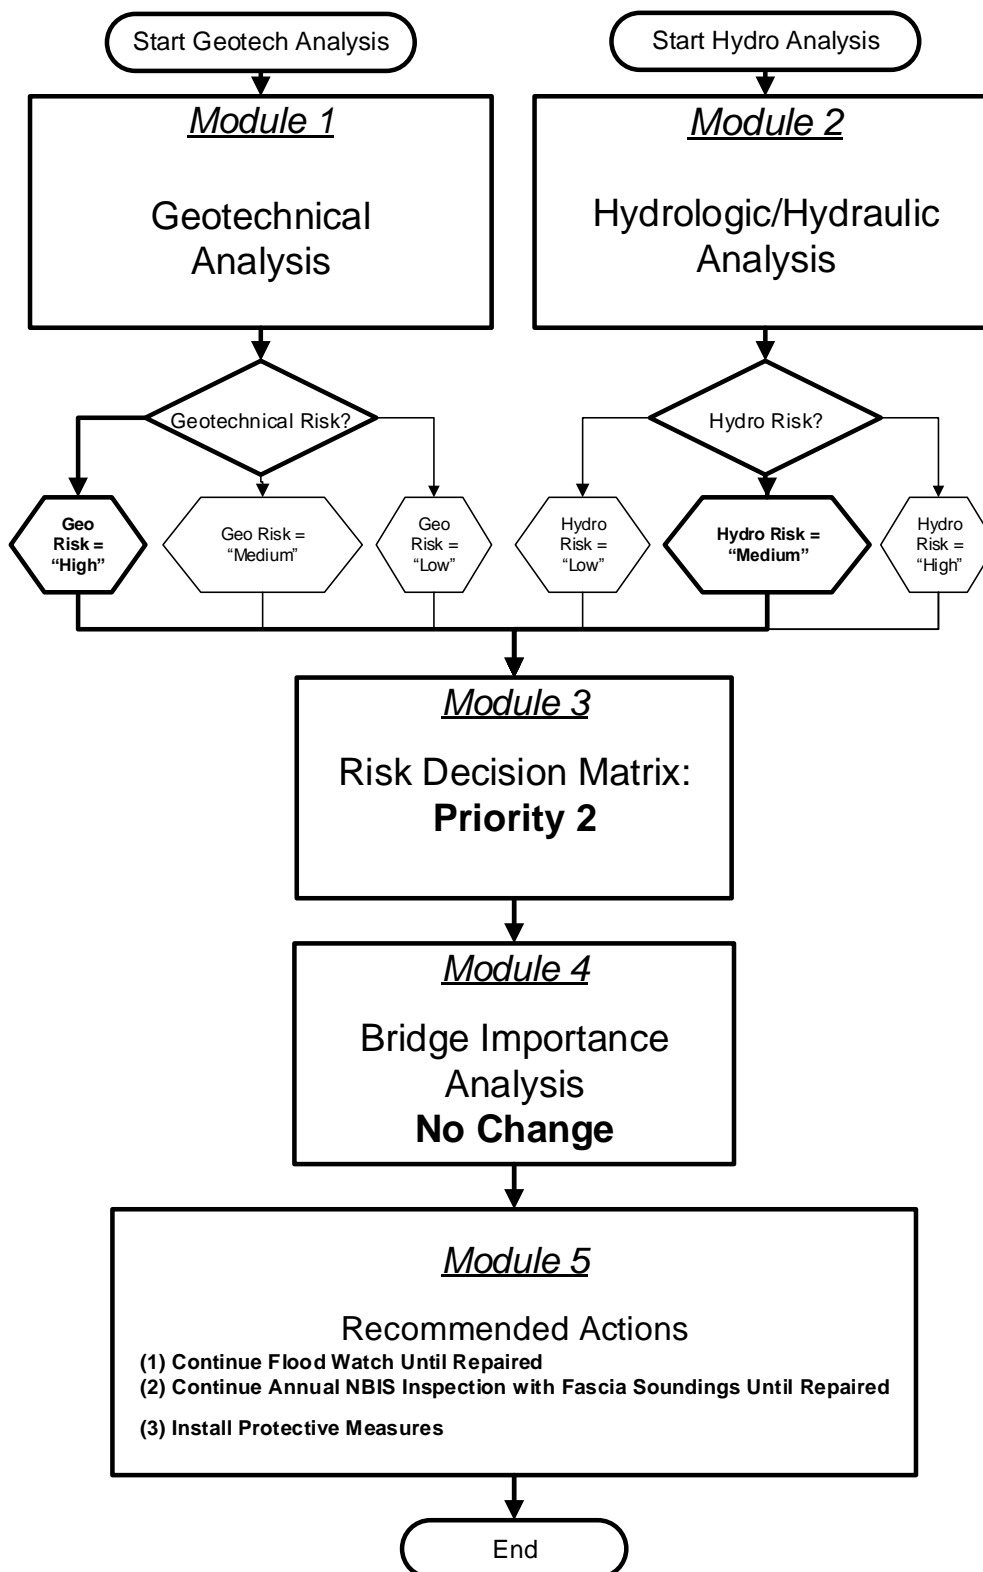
Start Geotech Analysis

Start Hydro Analysis

Module 1

Geotechnical Analysis

Module 2

Hydrologic/Hydraulic Analysis

Geotechnical Risk?

Hydro Risk?

Geo Risk = "High"

Geo Risk = "Medium"

Geo Risk = "Low"

Hydro Risk = "Low"

Hydro Risk = "Medium"

Hydro Risk = "High"

Module 3

Risk Decision Matrix:
**Priority 2**

Module 4

Bridge Importance Analysis
**No Change**

Module 5

Recommended Actions
**(1) Continue Flood Watch Until Repaired**
**(2) Continue Annual NBIS Inspection with Fascia Soundings Until Repaired**
**(3) Install Protective Measures**

End